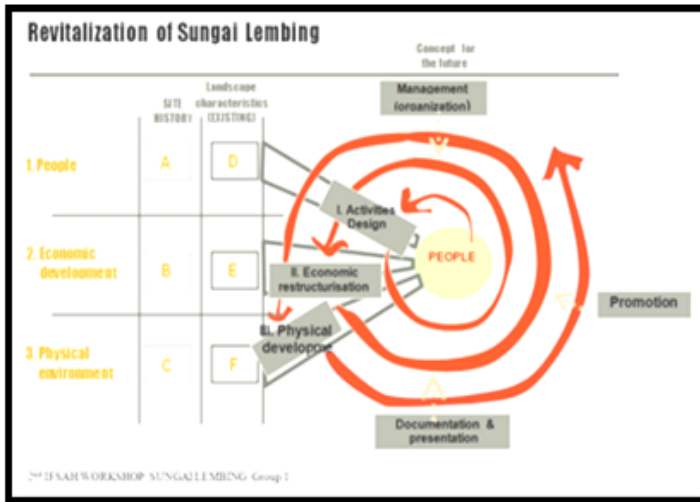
Revitalization of Sungai Lembing

Concept for the future

SITE HISTORY

Landscape characteristics (EXISTING)

Management (organization)

1. People

A

D

I. Activities Design

2. Economic development

B

E

II. Economic restructurisation

PEOPLE

Promotion

3. Physical environment

C

F

III. Physical developme

Documentation & presentation

2nd IFSAH WORKSHOP SUNGAI LEMBING Group 1